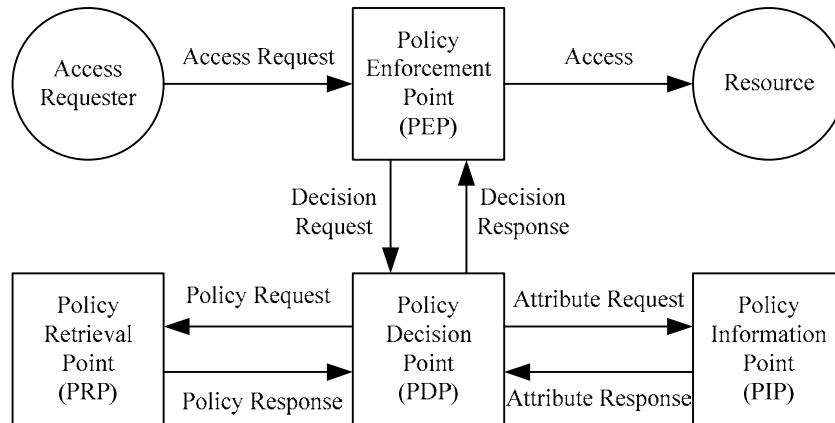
Access Requester

Access Request

Policy Enforcement Point (PEP)

Access

Resource

Decision Request

Decision Response

Policy Retrieval Point (PRP)

Policy Request

Policy Response

Policy Decision Point (PDP)

Attribute Request

Attribute Response

Policy Information Point (PIP)